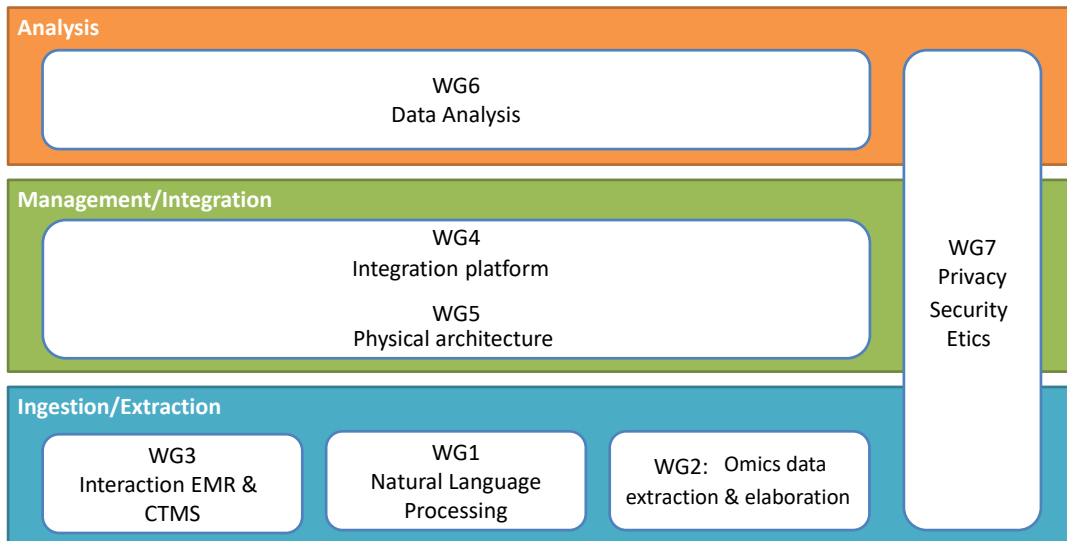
Analysis

WG6
Data Analysis

Management/Integration

WG4
Integration platform

WG5
Physical architecture

WG7
Privacy
Security
Etics

Ingestion/Extraction

WG3
Interaction EMR & CTMS

WG1
Natural Language Processing

WG2: Omics data extraction & elaboration